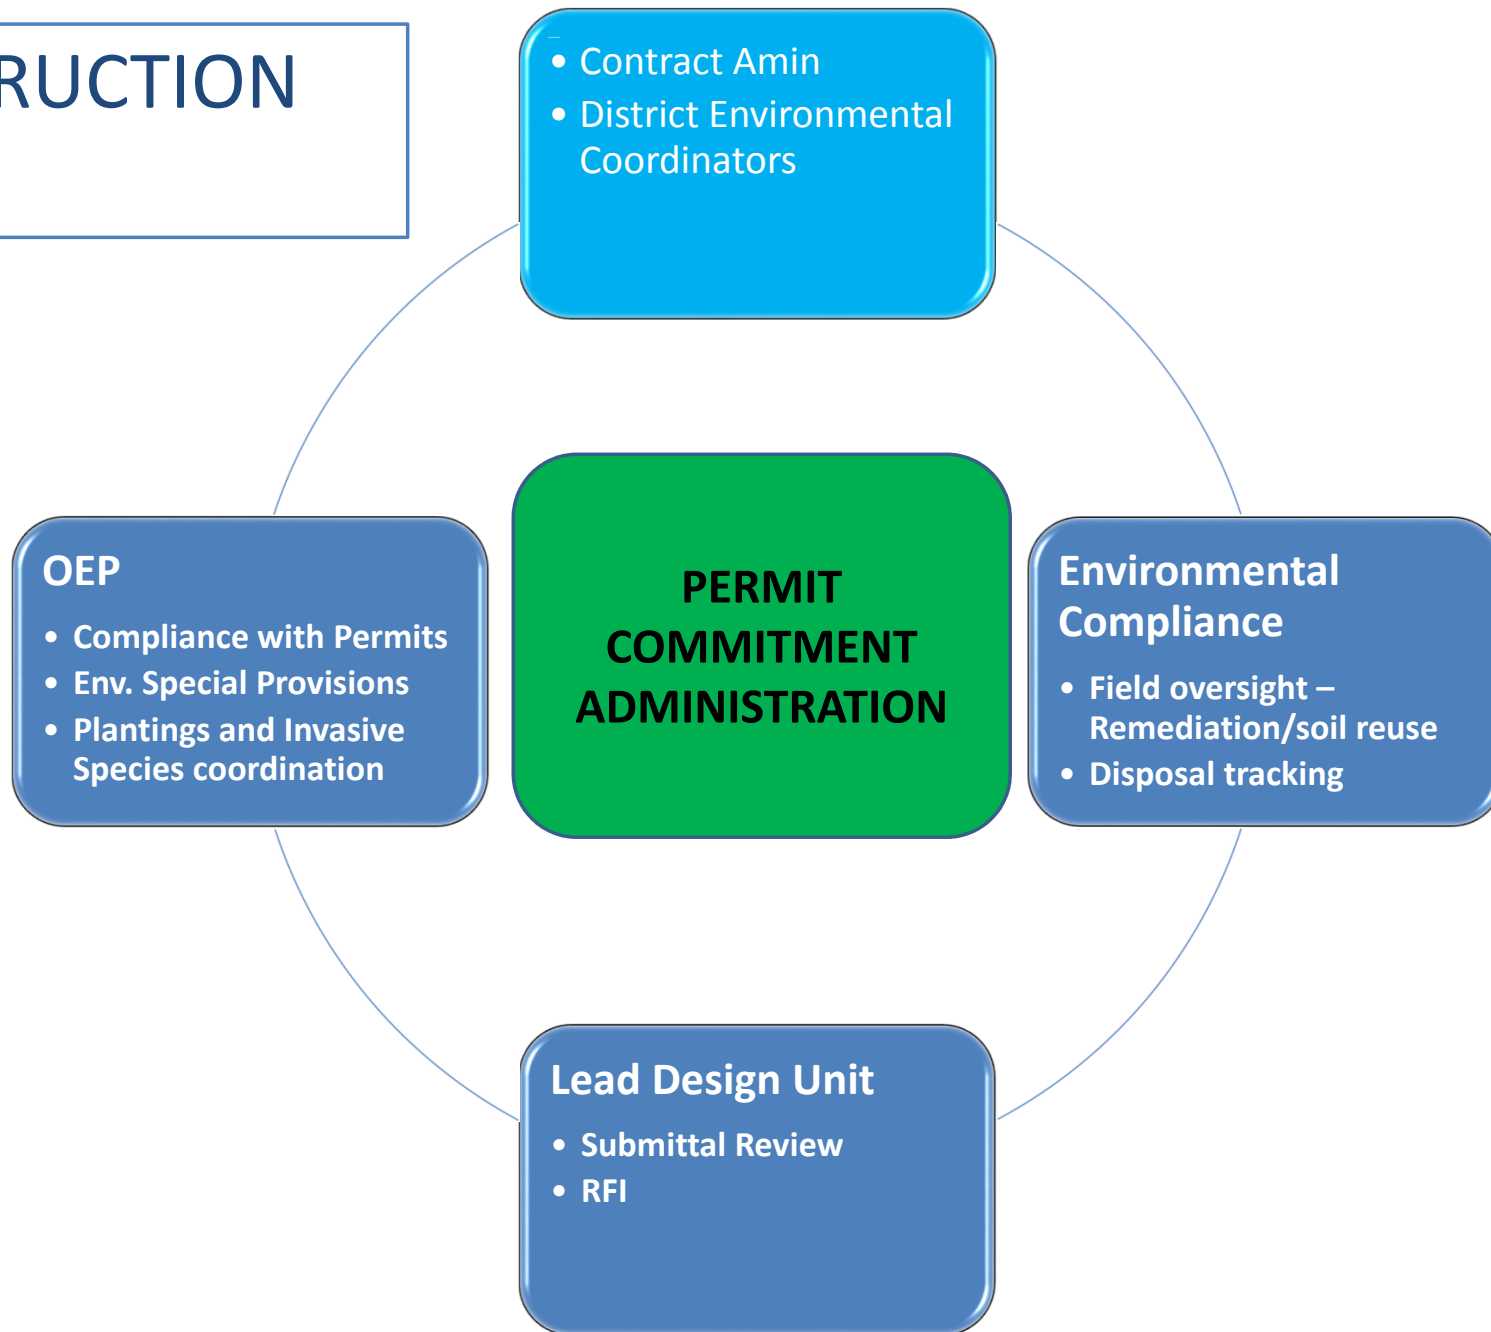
RUCTION

• Contract Amin
• District Environmental Coordinators

OEP
• Compliance with Permits
• Env. Special Provisions
• Plantings and Invasive Species coordination

PERMIT COMMITMENT ADMINISTRATION

Environmental Compliance
• Field oversight – Remediation/soil reuse
• Disposal tracking

Lead Design Unit
• Submittal Review
• RFI